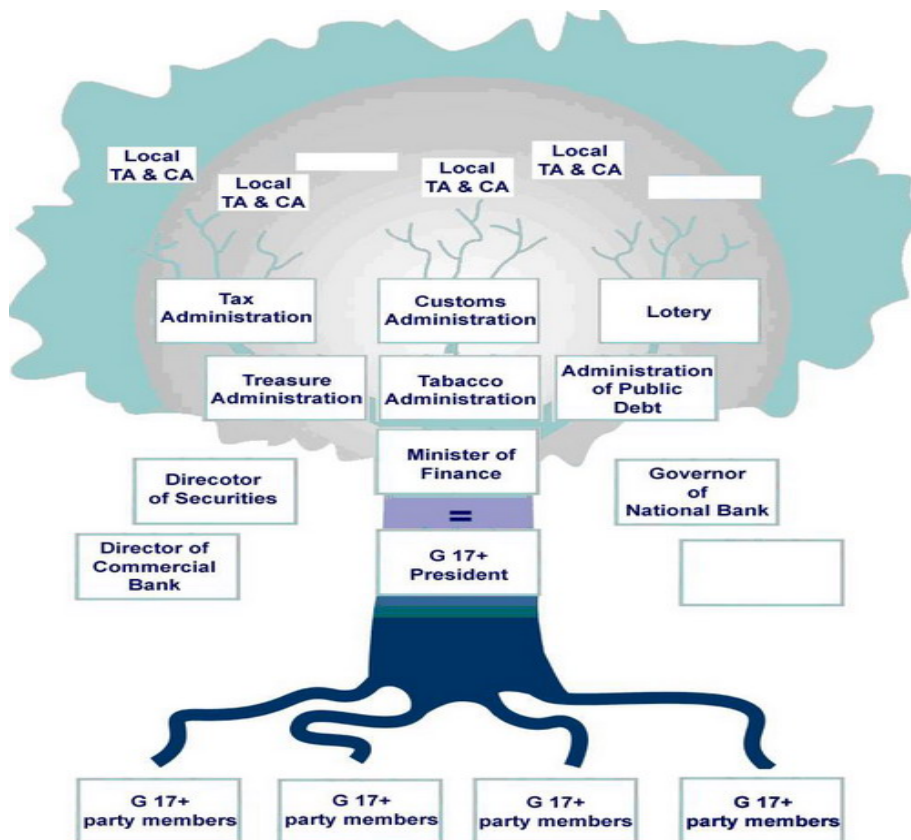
Local TA & CA

Local TA & CA

Local TA & CA

Local TA & CA

Tax Administration

Customs Administration

Lotery

Treasure Administration

Tabacco Administration

Administration of Public Debt

Minister of Finance

Direcotor of Securities

Governor of National Bank

=

Director of Commercial Bank

G 17+ President

G 17+ party members

G 17+ party members

G 17+ party members

G 17+ party members